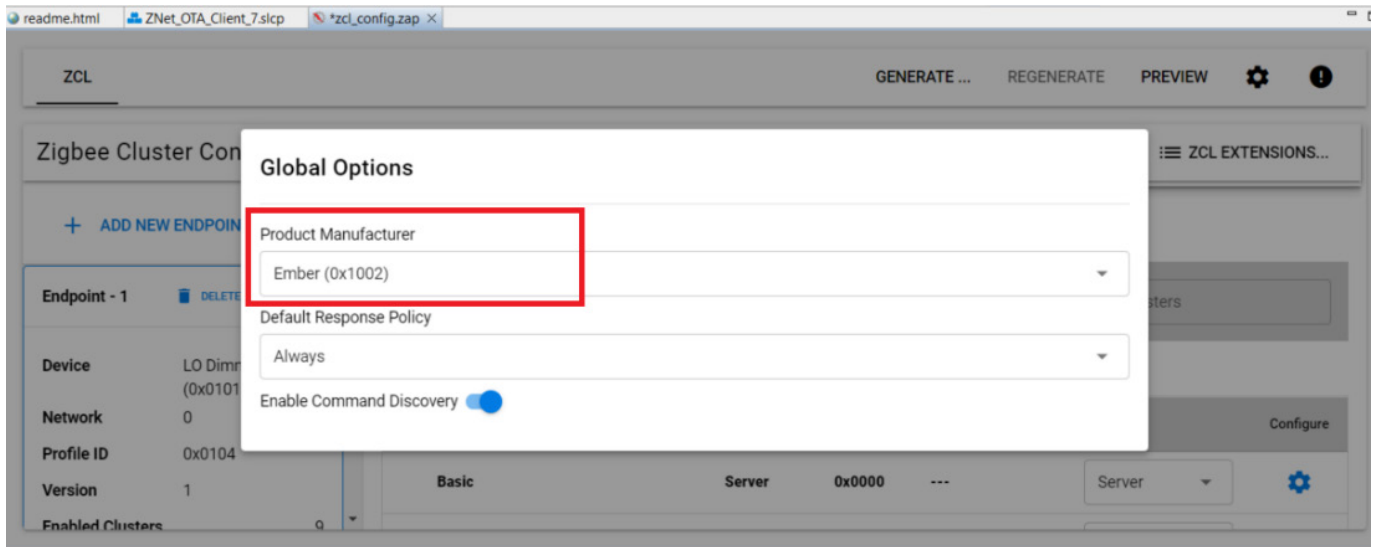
readme.html ZNet_OTA_Client_7.slcp *zcl_config.zap ×

ZCL

GENERATE ... REGENERATE PREVIEW

Zigbee Cluster Con

ZCL EXTENSIONS...

+ ADD NEW ENDPOIN

Endpoint - 1 DELETE

Device LO Dimr (0x0101

Network 0

Profile ID 0x0104

Version 1

Enabled Clusters 9

Global Options

Product Manufacturer

Ember (0x1002)

Default Response Policy

Always

Enable Command Discovery

sters

Configure

Basic Server 0x0000 --- Server